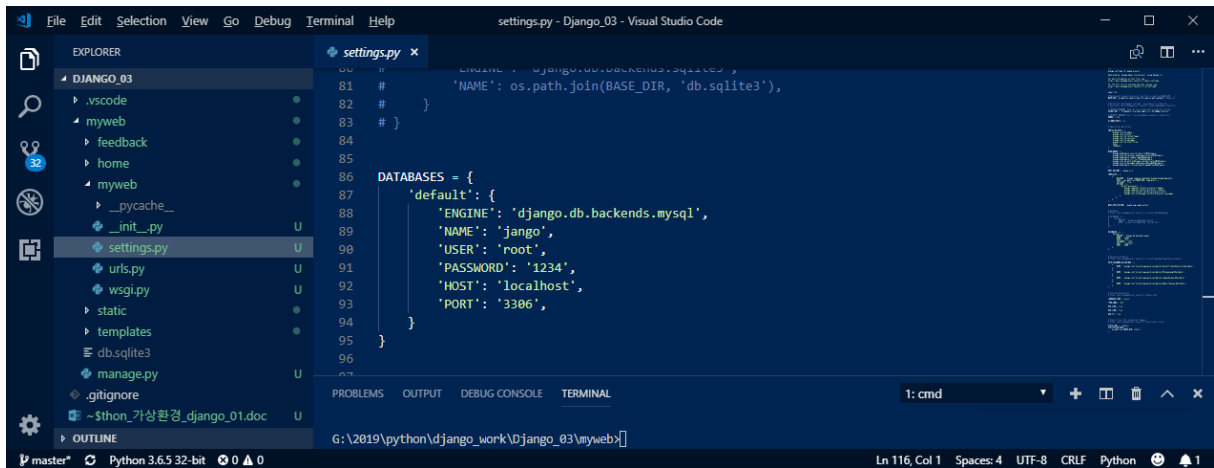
File Edit Selection View Go Debug Terminal Help settings.py - Django_03 - Visual Studio Code

EXPLORER
DJANGO_03
.vscode
myweb
feedback
home
myweb
__pycache__
__init__.py U
settings.py U
urls.py U
wsgi.py U
static
templates
db.sqlite3
manage.py U
.gitignore
~$thon_가상환경_django_01.doc U
OUTLINE

settings.py ×

80 # 'ENGINE': 'django.db.backends.sqlite3',
81 # 'NAME': os.path.join(BASE_DIR, 'db.sqlite3'),
82 # }
83 # }
84
85
86 DATABASES = {
87 'default': {
88 'ENGINE': 'django.db.backends.mysql',
89 'NAME': 'jango',
90 'USER': 'root',
91 'PASSWORD': '1234',
92 'HOST': 'localhost',
93 'PORT': '3306',
94 }
95 }
96

PROBLEMS OUTPUT DEBUG CONSOLE TERMINAL 1: cmd

G:\2019\python\django_work\Django_03\myweb>

master* Python 3.6.5 32-bit ⊗ 0 ⚠ 0 Ln 116, Col 1 Spaces: 4 UTF-8 CRLF Python 1
32